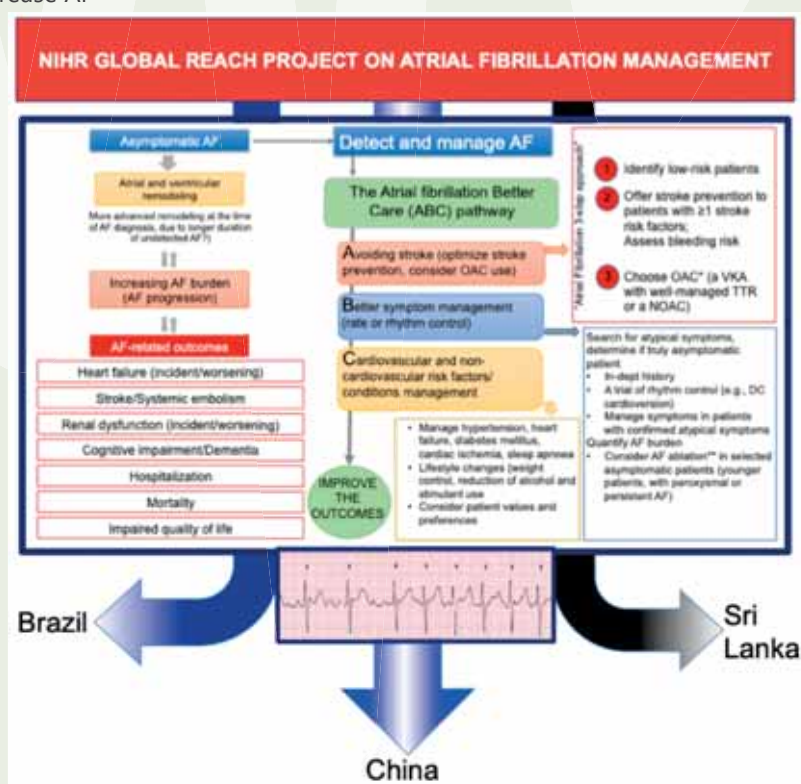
NIHR GLOBAL REACH PROJECT ON ATRIAL FIBRILLATION MANAGEMENT

Asymptomatic AF

Atrial and ventricular remodeling

More advanced remodeling at the time of AF diagnosis, due to longer duration of undetected AF?

Increasing AF burden (AF progression)

AF-related outcomes

Heart failure (incident/worsening)

Stroke/Systemic embolism

Renal dysfunction (incident/worsening)

Cognitive impairment/Dementia

Hospitalization

Mortality

Impaired quality of life

Detect and manage AF

The Atrial fibrillation Better Care (ABC) pathway

Avoiding stroke (optimize stroke prevention, consider OAC use)

Better symptom management (rate or rhythm control)

Cardiovascular and non-cardiovascular risk factors/ conditions management

IMPROVE THE OUTCOMES

• Manage hypertension, heart failure, diabetes mellitus, cardiac ischemia, sleep apnoea
• Lifestyle changes (weight control, reduction of alcohol and stimulant use
• Consider patient values and preferences

"Atrial Fibrillation 3-step approach"

1 Identify low-risk patients

2 Offer stroke prevention to patients with ≥1 stroke risk factors; Assess bleeding risk

3 Choose OAC* (a VKA with well-managed TTR or a NOAC)

Search for atypical symptoms, determine if truly asymptomatic patient
• In-dept history
• A trial of rhythm control (e.g., DC cardioversion)
• Manage symptoms in patients with confirmed atypical symptoms
Quantify AF burden
• Consider AF ablation** in selected asymptomatic patients (younger patients, with paroxysmal or persistent AF)

Brazil

Sri Lanka

China